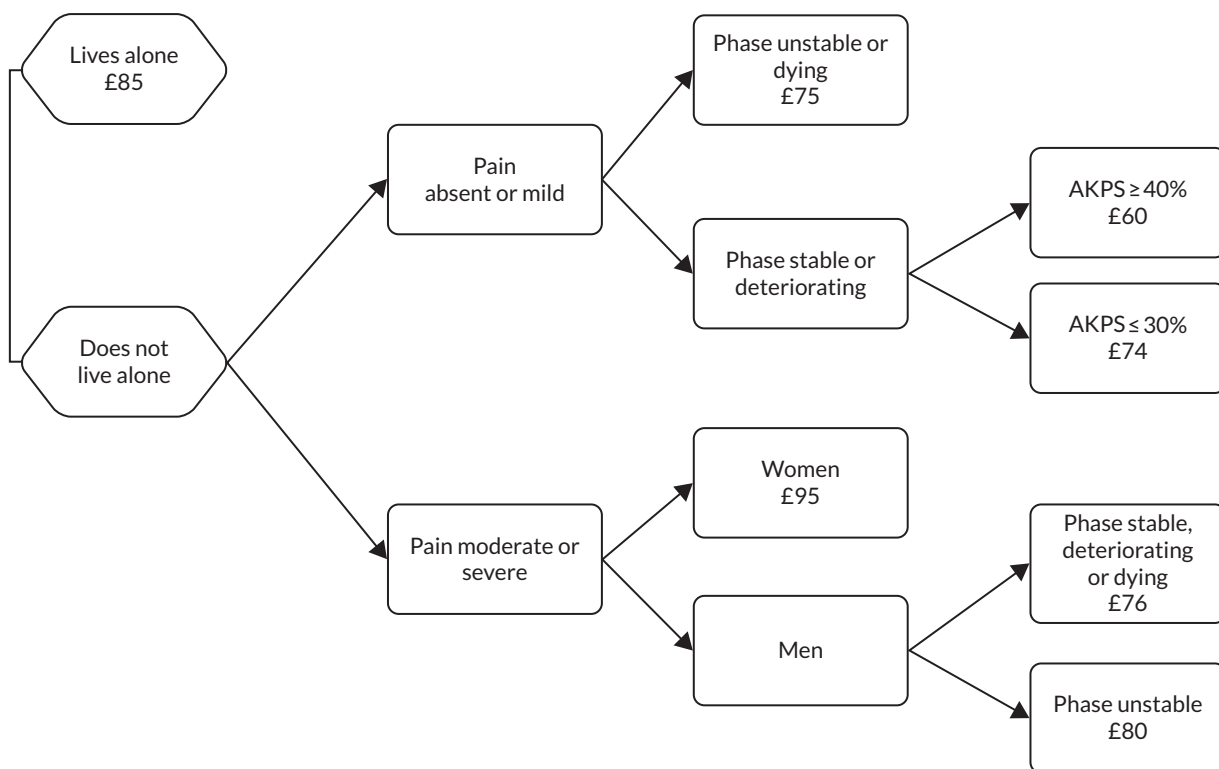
Lives alone
£85

Does not live alone

Pain absent or mild

Phase unstable or dying
£75

Phase stable or deteriorating

AKPS $\geq$ 40%
£60

AKPS $\leq$ 30%
£74

Pain moderate or severe

Women
£95

Men

Phase stable, deteriorating or dying
£76

Phase unstable
£80